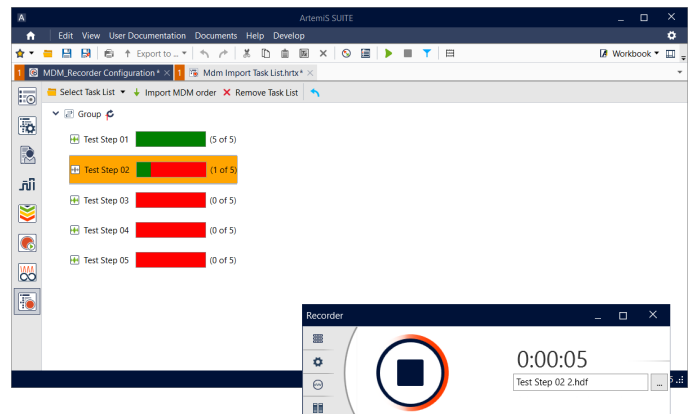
ArtemiS SUITE

Edit View User Documentation Documents Help Develop

Export to ...

Workbook

1 MDM_Recorder Configuration* ×
1 Mdm Import Task List.hrtx* ×

Select Task List
Import MDM order
Remove Task List

Group

Test Step 01 (5 of 5)
Test Step 02 (1 of 5)
Test Step 03 (0 of 5)
Test Step 04 (0 of 5)
Test Step 05 (0 of 5)

Recorder

0:00:05

Test Step 02 2.hdf
...